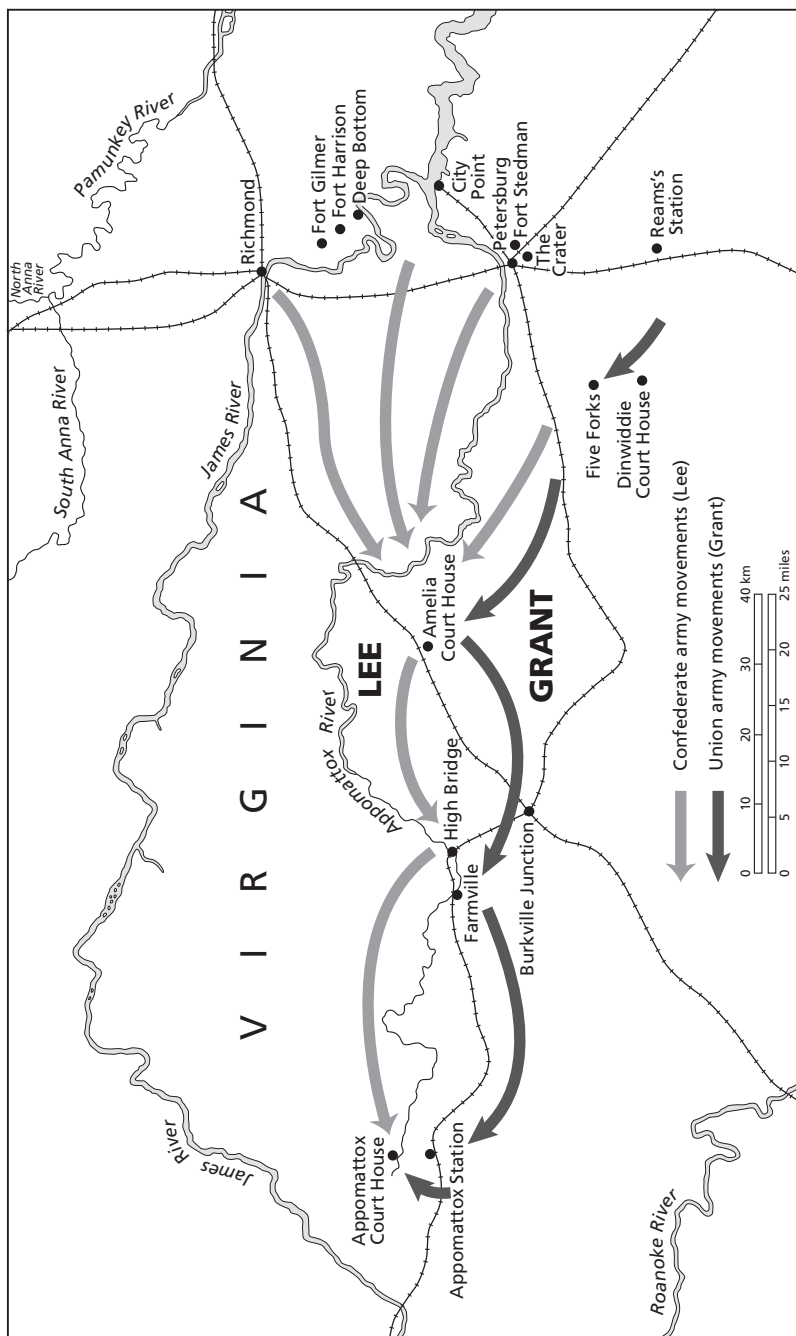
VIRGINIA

Pamunkey River
North Anna River
South Anna River
James River
Richmond
Fort Gilmer
Fort Harrison
Deep Bottom
City Point
Petersburg
Fort Stedman
The Crater
Reams's Station
Five Forks
Dinwiddie Court House
Amelia Court House
LEE
GRANT
Appomattox River
High Bridge
Farmville
Burkville Junction
Appomattox Court House
Appomattox Station
James River
Roanoke River

Confederate army movements (Lee)
Union army movements (Grant)

0 10 20 30 40 km
0 5 10 15 20 25 miles